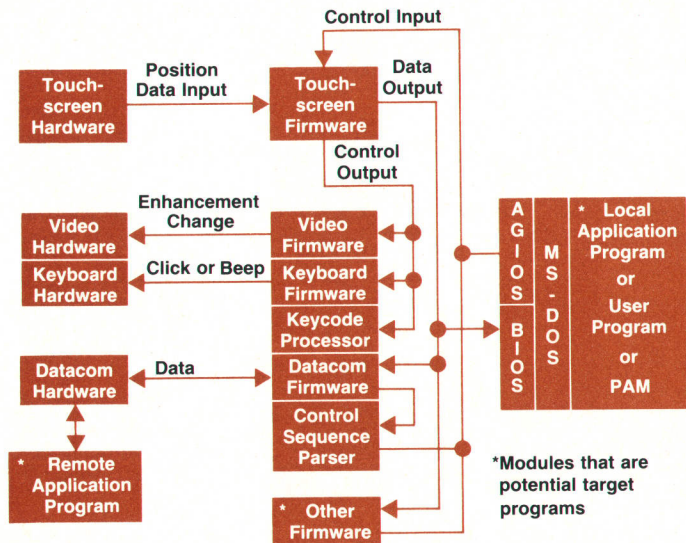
Control Input

Touchscreen Hardware

Position Data Input

Touchscreen Firmware

Data Output

Control Output

Enhancement Change

Video Hardware

Video Firmware

Click or Beep

Keyboard Hardware

Keyboard Firmware

Keycode Processor

Datacom Hardware

Data

Datacom Firmware

Control Sequence Parser

* Remote Application Program

* Other Firmware

AGIOS

BIOS

MS-DOS

* Local Application Program or User Program or PAM

*Modules that are potential target programs